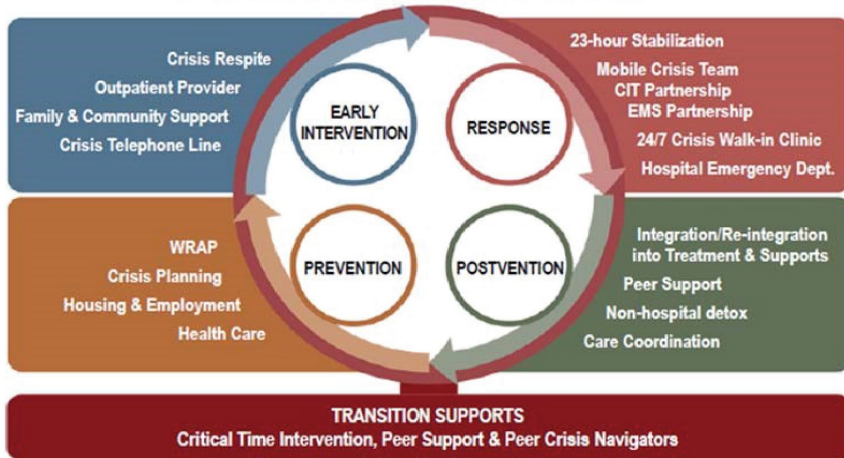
Crisis Respite
Outpatient Provider
Family & Community Support
Crisis Telephone Line

EARLY INTERVENTION

RESPONSE

23-hour Stabilization
Mobile Crisis Team
CIT Partnership
EMS Partnership
24/7 Crisis Walk-in Clinic
Hospital Emergency Dept.

WRAP
Crisis Planning
Housing & Employment
Health Care

PREVENTION

POSTVENTION

Integration/Re-integration into Treatment & Supports
Peer Support
Non-hospital detox
Care Coordination

TRANSITION SUPPORTS
Critical Time Intervention, Peer Support & Peer Crisis Navigators